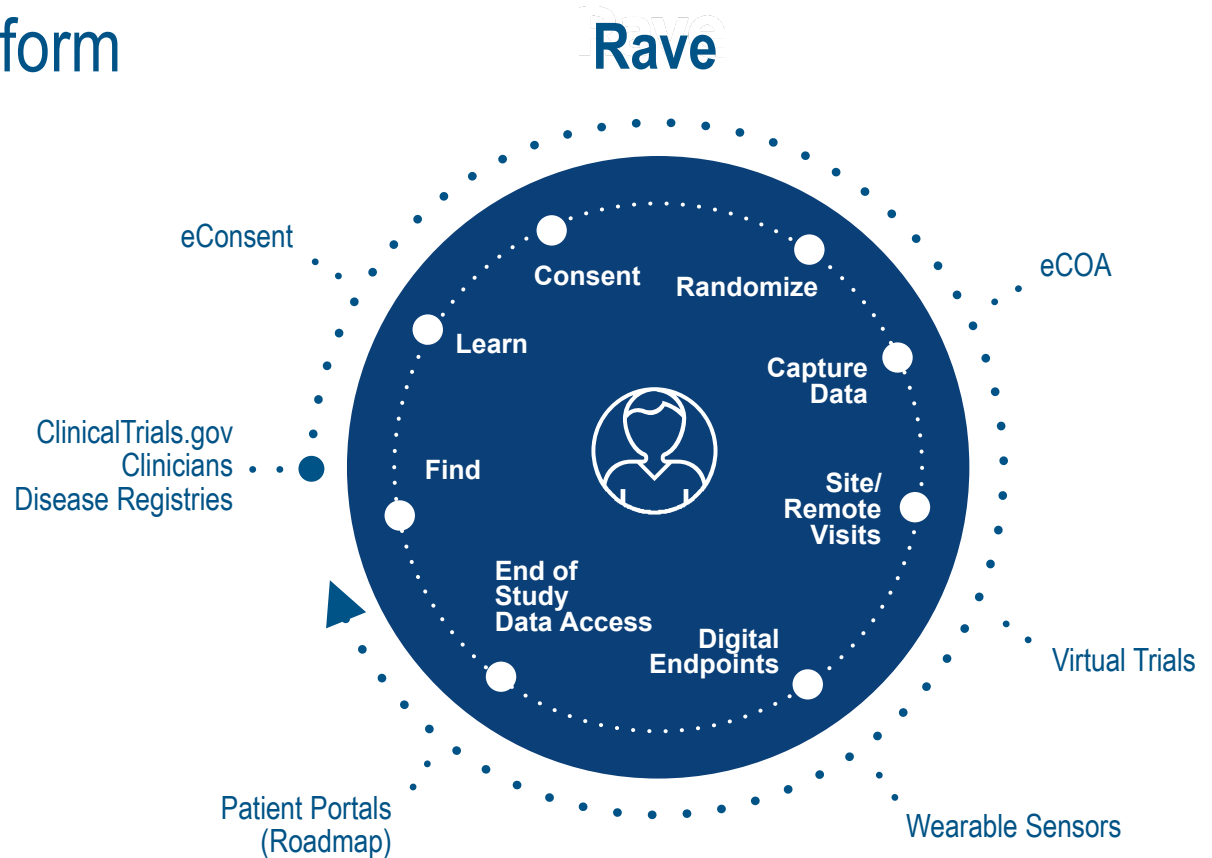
form

Rave

eConsent

eCOA

Consent

Randomize

Learn

Capture Data

ClinicalTrials.gov
Clinicians
Disease Registries

Find

Site/ Remote Visits

End of Study Data Access

Digital Endpoints

Virtual Trials

Patient Portals (Roadmap)

Wearable Sensors